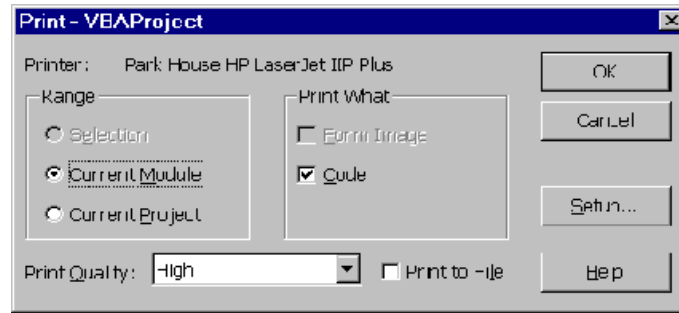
Print - VBAProject

Printer: Park House HP LaserJet IIP Plus

OK

Cancel

Range

Selection

Current Module

Current Project

Print What

Form Image

Code

Setup...

Print Quality: High

Print to File

Help